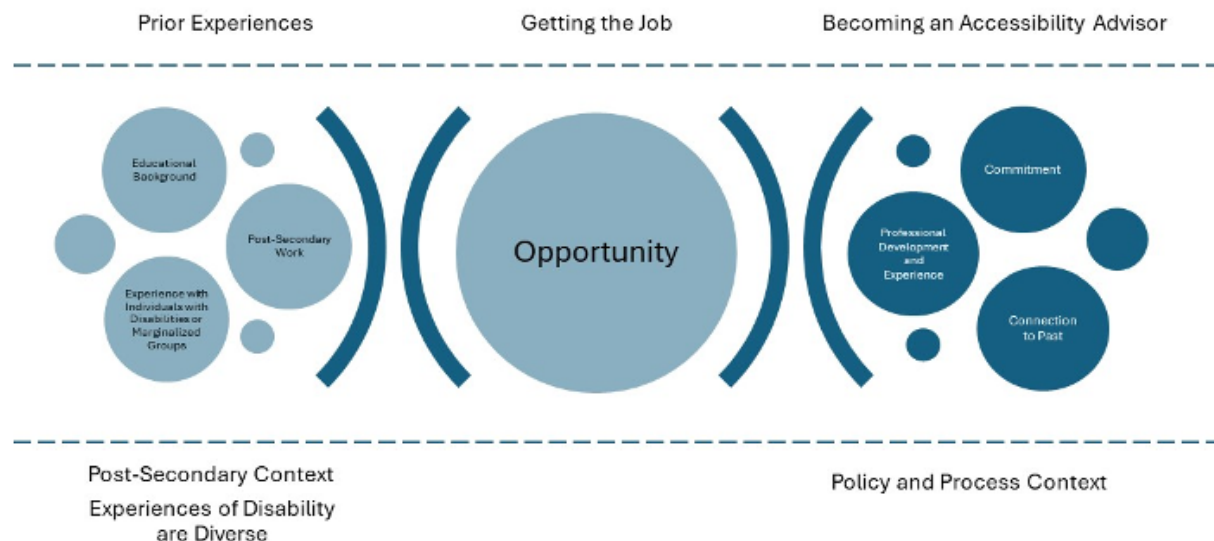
Prior Experiences

Getting the Job

Becoming an Accessibility Advisor

Educational Background

Post-Secondary Work

Experience with Individuals with Disabilities or Marginalized Groups

Opportunity

Commitment

Professional Development and Experience

Connection to Past

Post-Secondary Context

Experiences of Disability are Diverse

Policy and Process Context